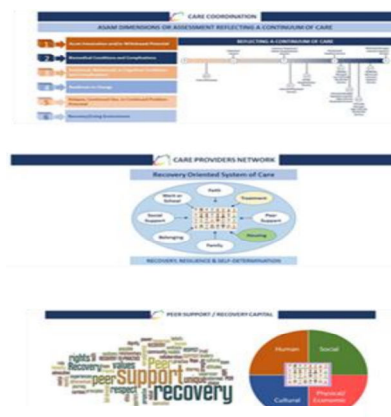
CARE COORDINATION

ASAM DIMENSIONS OF ASSESSMENT REFLECTING A CONTINUUM OF CARE

1 Acute Intoxication and/or Withdrawal Potential

2 Biomedical Conditions and Complications

3 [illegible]

4 Readiness to Change

5 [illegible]

6 Recovery/Living Environment

REFLECTING A CONTINUUM OF CARE

CARE PROVIDERS NETWORK

Recovery Oriented System of Care

Work or School

Faith

Treatment

Social Support

Peer Support

Belonging

Family

Housing

RECOVERY, RESILIENCE & SELF-DETERMINATION

PEER SUPPORT / RECOVERY CAPITAL

rights Recovery peer support values recovery respect

Human

Social

Cultural

Physical/ Economic